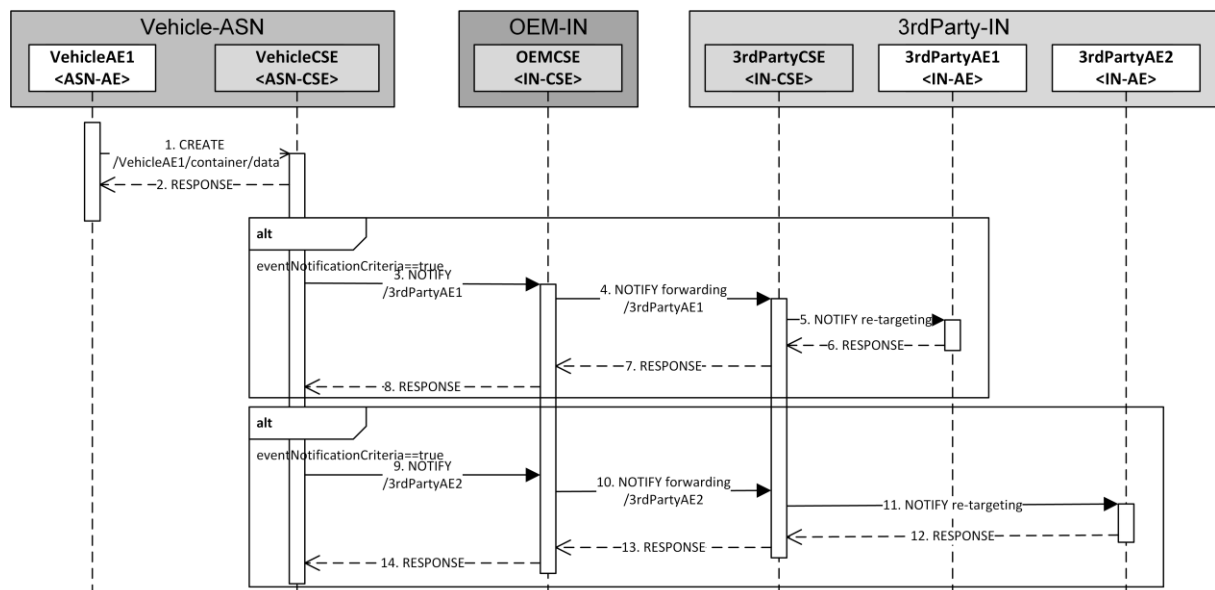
Vehicle-ASN

VehicleAE1
<ASN-AE>

VehicleCSE
<ASN-CSE>

OEM-IN

OEMCSE
<IN-CSE>

3rdParty-IN

3rdPartyCSE
<IN-CSE>

3rdPartyAE1
<IN-AE>

3rdPartyAE2
<IN-AE>

1. CREATE
/VehicleAE1/container/data

2. RESPONSE

alt

eventNotificationCriteria==true

3. NOTIFY
/3rdPartyAE1

4. NOTIFY forwarding
/3rdPartyAE1

5. NOTIFY re-targeting

6. RESPONSE

7. RESPONSE

8. RESPONSE

alt

eventNotificationCriteria==true

9. NOTIFY
/3rdPartyAE2

10. NOTIFY forwarding
/3rdPartyAE2

11. NOTIFY re-targeting

12. RESPONSE

13. RESPONSE

14. RESPONSE